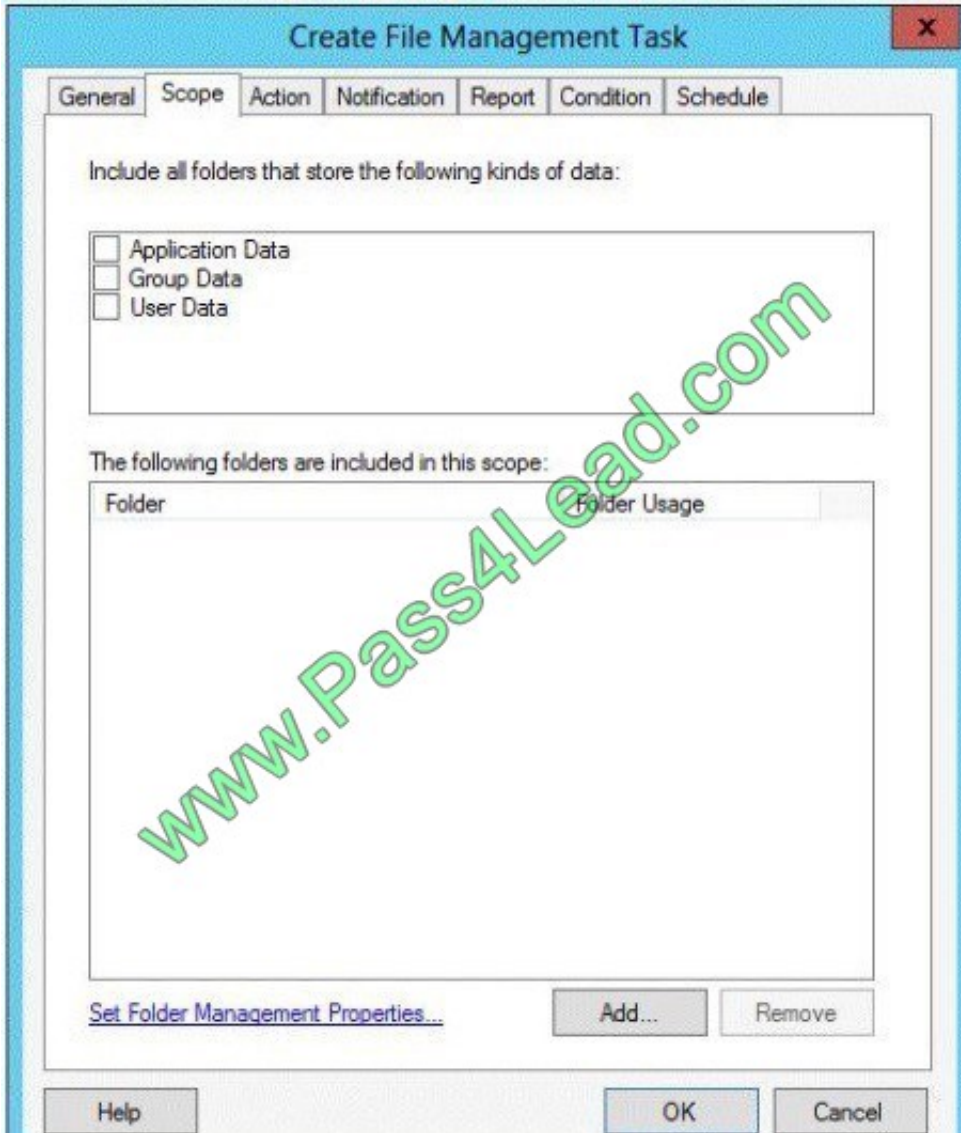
Create File Management Task

General | Scope | Action | Notification | Report | Condition | Schedule

Include all folders that store the following kinds of data:

Application Data
Group Data
User Data

www.Pass4Lead.com

The following folders are included in this scope:

| Folder | Folder Usage |
|---|---|

Set Folder Management Properties...

Add...

Remove

Help

OK

Cancel